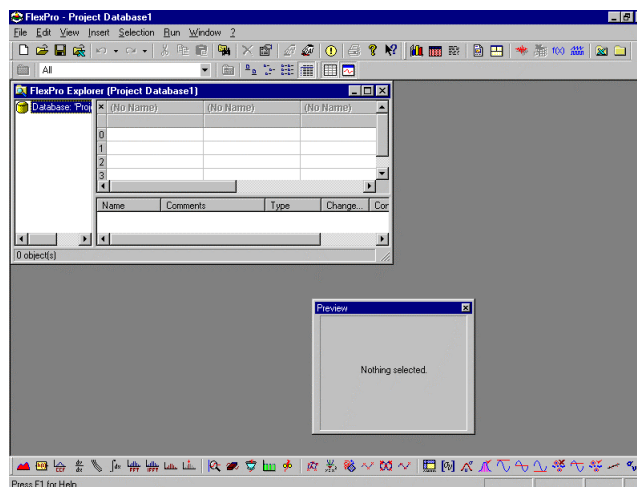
FlexPro - Project Database1

File Edit View Insert Selection Run Window ?

All

FlexPro Explorer (Project Database1)

Database: 'Proj

| × | (No Name) | (No Name) | (No Name) |
|---|---|---|---|
| 0 | | | |
| 1 | | | |
| 2 | | | |
| 3 | | | |

| Name | Comments | Type | Change... | Cor |
|---|---|---|---|---|

0 object(s)

Preview

Nothing selected.

Press F1 for Help